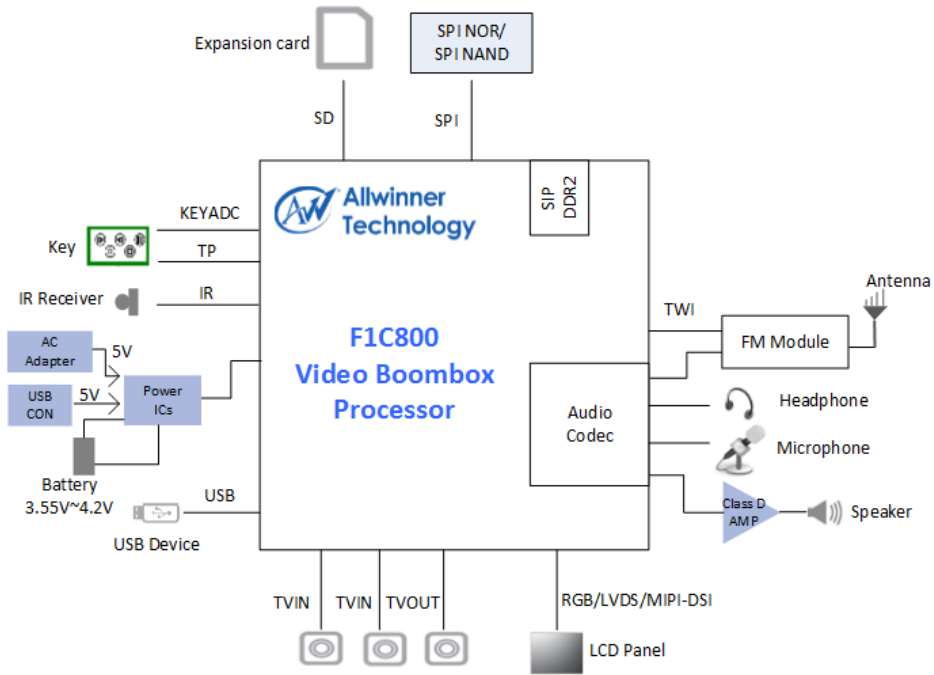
Expansion card

SPI NOR/
SPI NAND

SD

SPI

Allwinner Technology

SIP DDR2

KEYADC

Key

TP

IR Receiver

IR

F1C800
Video Boombox
Processor

TWI

Antenna

FM Module

AC Adapter

5V

USB CON

5V

Power ICs

Audio Codec

Headphone

Microphone

Battery
3.55V~4.2V

USB

USB Device

Class D AMP

Speaker

TVIN

TVIN

TVOUT

RGB/LVDS/MIPI-DSI

LCD Panel